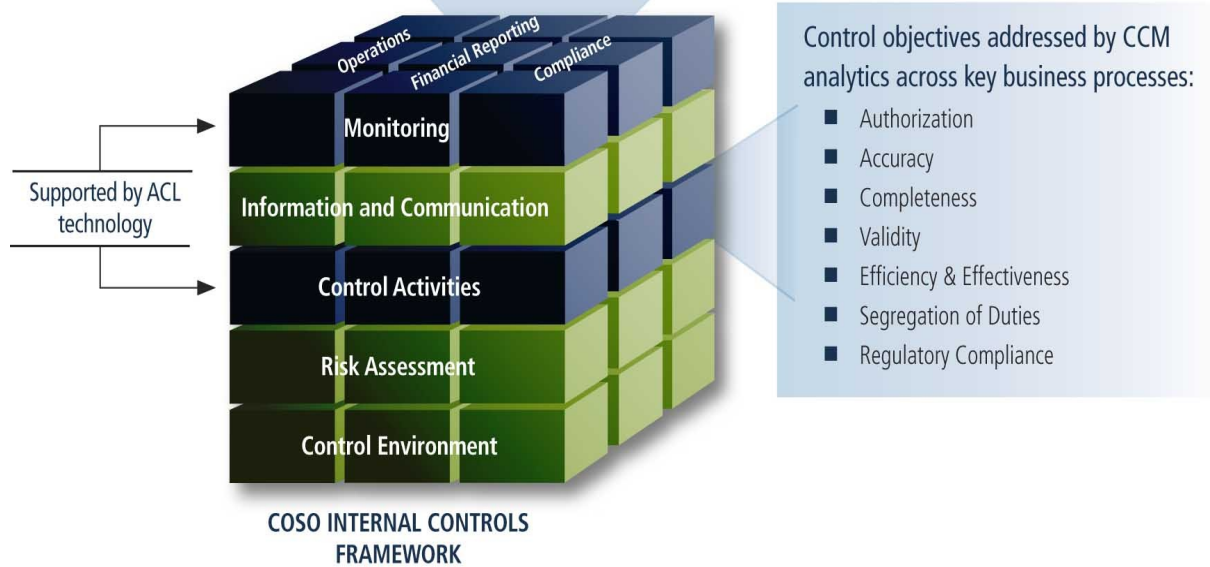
Operations
Financial Reporting
Compliance

Supported by ACL technology

Monitoring
Information and Communication
Control Activities
Risk Assessment
Control Environment

COSO INTERNAL CONTROLS FRAMEWORK

Control objectives addressed by CCM analytics across key business processes:

- Authorization
- Accuracy
- Completeness
- Validity
- Efficiency & Effectiveness
- Segregation of Duties
- Regulatory Compliance